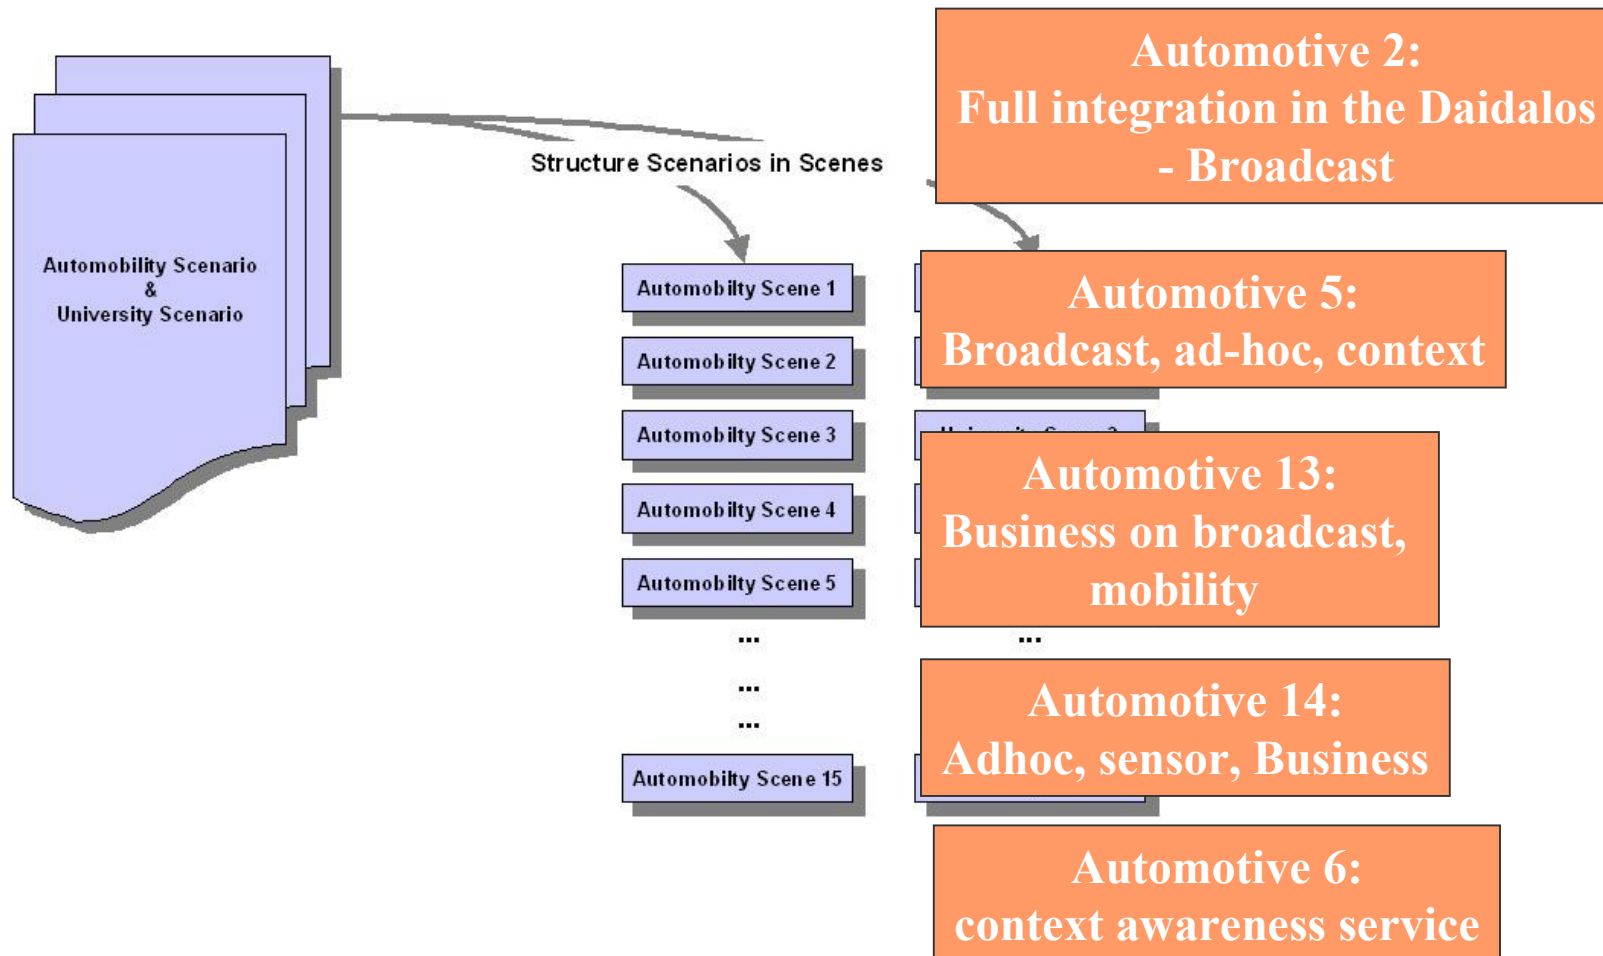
Automobility Scenario
&
University Scenario

Structure Scenarios in Scenes

Automobilty Scene 1

Automobilty Scene 2

Automobilty Scene 3

Automobilty Scene 4

Automobilty Scene 5

...

...

...

Automobilty Scene 15

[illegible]

...

Automotive 2:
Full integration in the Daidalos
- Broadcast

Automotive 5:
Broadcast, ad-hoc, context

Automotive 13:
Business on broadcast,
mobility

Automotive 14:
Adhoc, sensor, Business

Automotive 6:
context awareness service